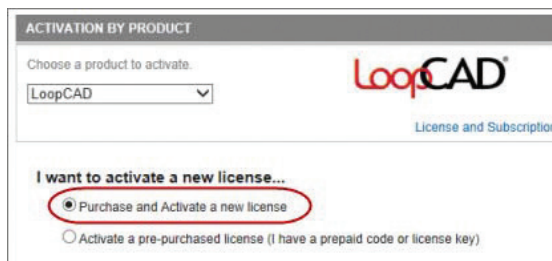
ACTIVATION BY PRODUCT

Choose a product to activate.

LoopCAD

LoopCAD®

License and Subscriptio

I want to activate a new license...

Purchase and Activate a new license

Activate a pre-purchased license (I have a prepaid code or license key)